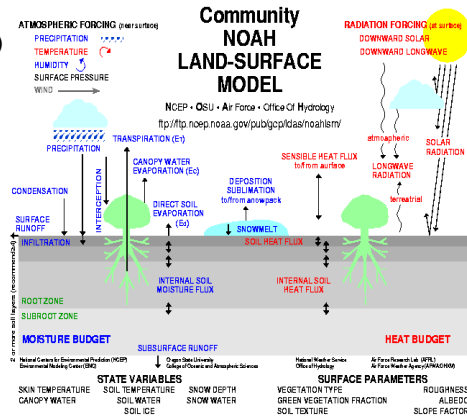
ATMOSPHERIC FORCING (near surface)
PRECIPITATION
TEMPERATURE
HUMIDITY
SURFACE PRESSURE
WIND

Community NOAH LAND-SURFACE MODEL

NCEP • OSU • Air Force • Office Of Hydrology
ftp://ftp.ncep.noaa.gov/pub/gcp/ldas/noahlsm/

RADIATION FORCING (at surface)
DOWNWARD SOLAR
DOWNWARD LONGWAVE

PRECIPITATION
CONDENSATION
SURFACE RUNOFF
INFILTRATION
INTERCEPTION
TRANSPIRATION (Et)
CANOPY WATER EVAPORATION (Ec)
DIRECT SOIL EVAPORATION (Es)
DEPOSITION SUBLIMATION to/from snowpack
SNOWMELT
SENSIBLE HEAT FLUX to/from surface
SOIL HEAT FLUX
atmospheric
LONGWAVE RADIATION
terrestrial
SOLAR RADIATION
INTERNAL SOIL MOISTURE FLUX
INTERNAL SOIL HEAT FLUX
ROOTZONE
SUBROOT ZONE
2 or more soil layers (recommended 4)
MOISTURE BUDGET
SUBSURFACE RUNOFF
HEAT BUDGET

National Centers for Environmental Prediction (NCEP) Environmental Modeling Center (EMC)
Oregon State University College of Oceanic and Atmospheric Sciences
National Weather Service Office of Hydrology
Air Force Research Lab (AFRL) Air Force Weather Agency (AFWA/DNXM)

STATE VARIABLES
SKIN TEMPERATURE
CANOPY WATER
SOIL TEMPERATURE
SOIL WATER
SOIL ICE
SNOW DEPTH
SNOW WATER

SURFACE PARAMETERS
VEGETATION TYPE
GREEN VEGETATION FRACTION
SOIL TEXTURE
ROUGHNESS
ALBEDO
SLOPE FACTOR